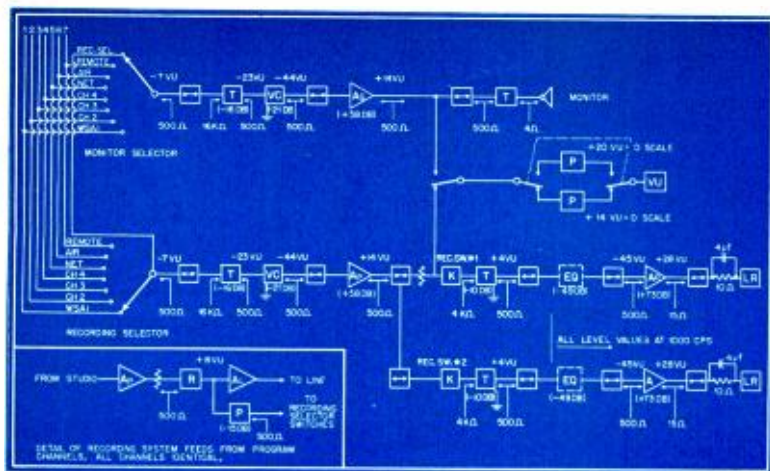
1234567

REC. SEL.
REMOTE
AIR
NET
CH 4
CH 3
CH 2
WSAI

MONITOR SELECTOR

-7 VU
500 Ω
T
16 K Ω
(-16 DB)
-23 VU
VC
(-21 DB)
500 Ω
-44 VU
500 Ω
$A_2$
(+58 DB)
+14 VU
500 Ω
T
500 Ω
4 Ω
MONITOR

P
+20 VU = 0 SCALE
P
VU
+14 VU = 0 SCALE

REMOTE
AIR
NET
CH 4
CH 3
CH 2
WSAI

RECORDING SELECTOR

-7 VU
500 Ω
T
16 K Ω
(-16 DB)
-23 VU
VC
(-21 DB)
500 Ω
-44 VU
500 Ω
$A_2$
(+58 DB)
+14 VU
500 Ω
REC. SW. #1
K
4 K Ω
+4 VU
T
(-10 DB)
500 Ω
EQ
(-49 DB)
-45 VU
500 Ω
$A_1$
(+73 DB)
+28 VU
15 Ω
4 μf
10 Ω
LR

ALL LEVEL VALUES AT 1000 CPS

REC. SW. #2
K
4 K Ω
+4 VU
T
(-10 DB)
500 Ω
EQ
(-49 DB)
-45 VU
500 Ω
$A_1$
(+73 DB)
+28 VU
15 Ω
4 μf
10 Ω
LR

FROM STUDIO
$A_1$
500 Ω
+8 VU
R
$A$
TO LINE
P
(-15 DB)
500 Ω
TO RECORDING SELECTOR SWITCHES

DETAIL OF RECORDING SYSTEM FEEDS FROM PROGRAM CHANNELS. ALL CHANNELS IDENTICAL.